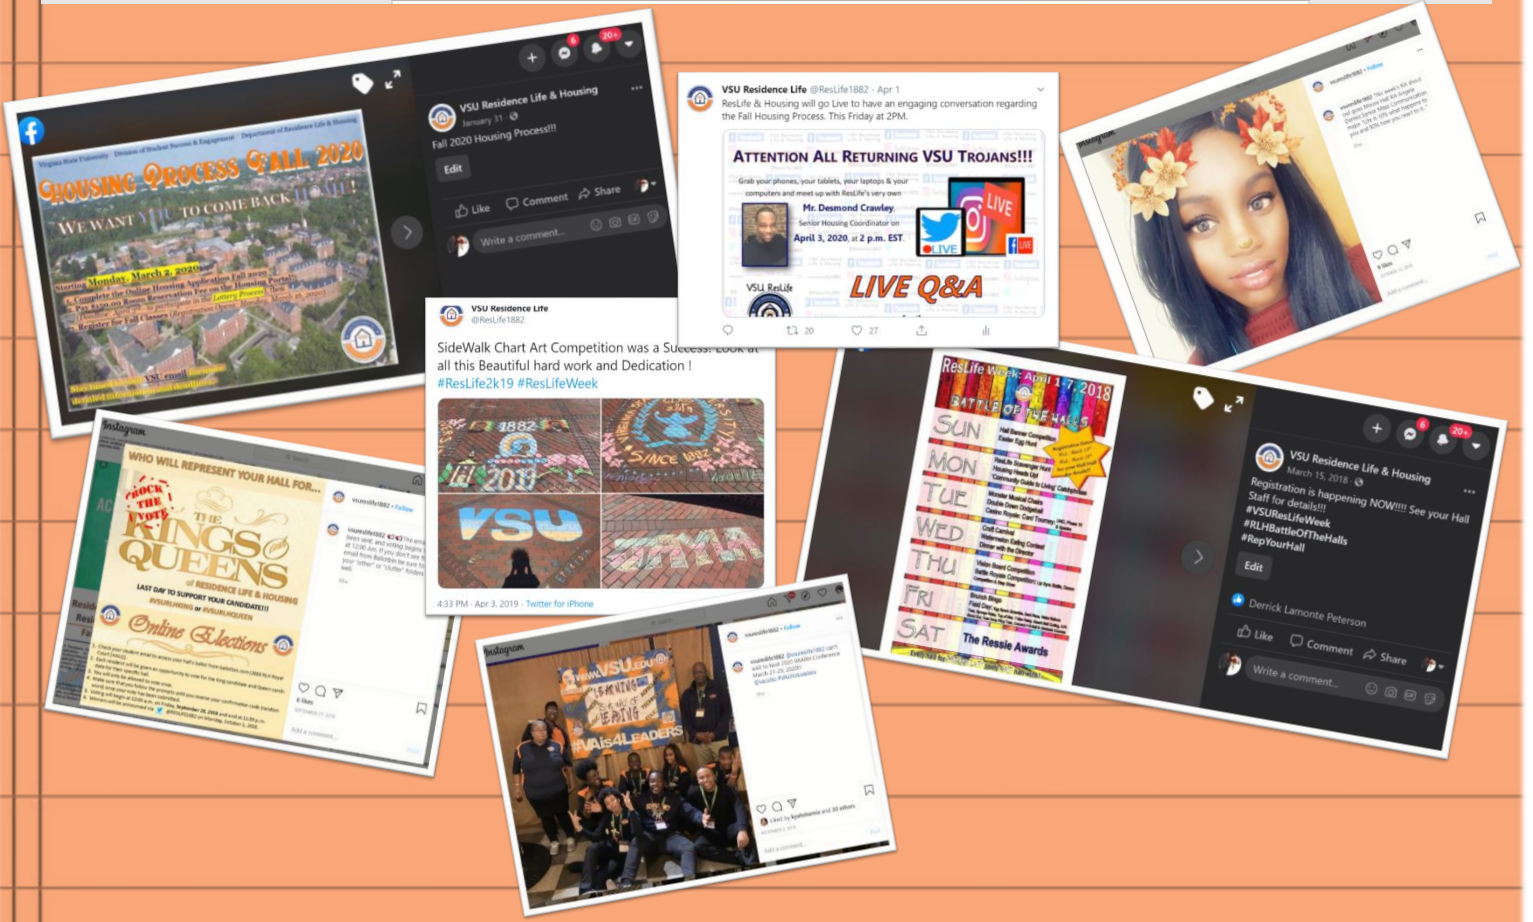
Virginia State University Division of Student Success & Engagement Department of Residence Life & Housing

HOUSING PROCESS FALL 2020

WE WANT YOU TO COME BACK HOME!

Starting Monday, March 2, 2020

VSU Residence Life & Housing
January 31
Fall 2020 Housing Process!!!

Edit

Like Comment Share

Write a comment...

VSU Residence Life @ResLife1882 · Apr 1
ResLife & Housing will go Live to have an engaging conversation regarding the Fall Housing Process. This Friday at 2PM.

ATTENTION ALL RETURNING VSU TROJANS!!!

Grab your phones, your tablets, your laptops & your computers and meet up with ResLife's very own

Mr. Desmond Crawley,
Senior Housing Coordinator on
April 3, 2020, at 2 p.m. EST.

LIVE

LIVE

LIVE Q&A

VSU ResLife

20 27

VSU Residence Life
@ResLife1882

SideWalk Chart Art Competition was a Success! Look at all this Beautiful hard work and Dedication !
#ResLife2k19 #ResLifeWeek

1882
2019
SINCE 1882
VSU

4:33 PM · Apr 3, 2019 · Twitter for iPhone

Instagram

WHO WILL REPRESENT YOUR HALL FOR...

ROCK THE VOTE

THE KINGS & QUEENS

of RESIDENCE LIFE & HOUSING

LAST DAY TO SUPPORT YOUR CANDIDATE!!!

Online Elections

Instagram

VSU.EDU

#VAis4LEADERS

ResLife Week: April 1-7, 2018

BATTLE OF THE HALLS

SUN
MON
TUE
WED
THU
FRI
SAT

The Ressie Awards

VSU Residence Life & Housing
March 15, 2018
Registration is happening NOW!!!! See your Hall Staff for details!!!
#VSUResLifeWeek
#RLHBattleOfTheHalls
#RepYourHall

Edit

Derrick Lamonte Peterson

Like Comment Share

Write a comment...